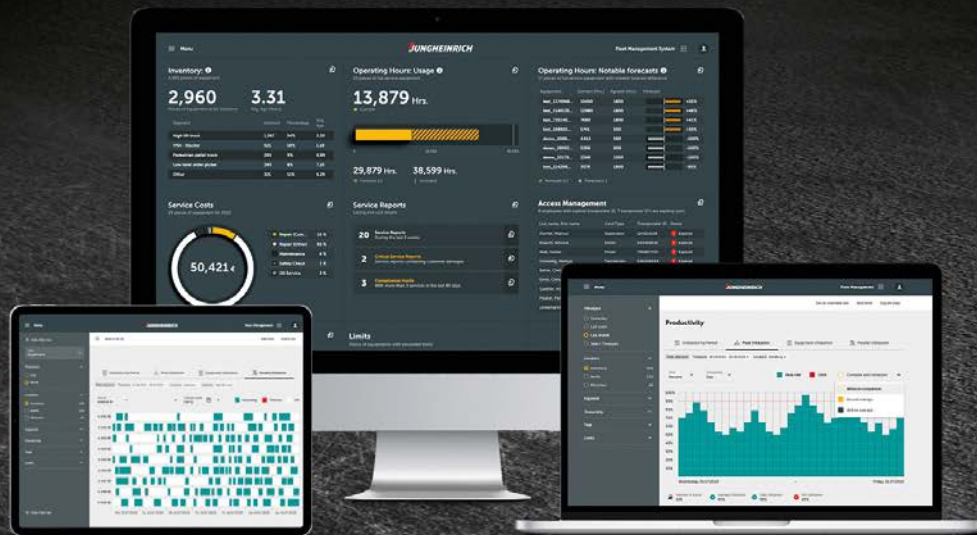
Menu

JUNGHEINRICH

Fleet Management System

Inventory:

2,960

3.31

| | | | |
|---|---|---|---|
| High lift truck | 1,347 | 34% | 3.24 |
| Pallet truck | 531 | 18% | 4.88 |
| Pedestrian pallet truck | 293 | 8% | 3.05 |
| Low level order picker | 243 | 8% | 7.49 |
| Other | 321 | 12% | 6.25 |

Operating Hours: Usage

13,879 Hrs.

29,879 Hrs.

38,599 Hrs.

Operating Hours: Notable forecasts

Service Costs

50,421 €

Service Reports

20

2

3

Critical Service Reports

Access Management

Limits

Productivity

JUNGHEINRICH

JUNGHEINRICH